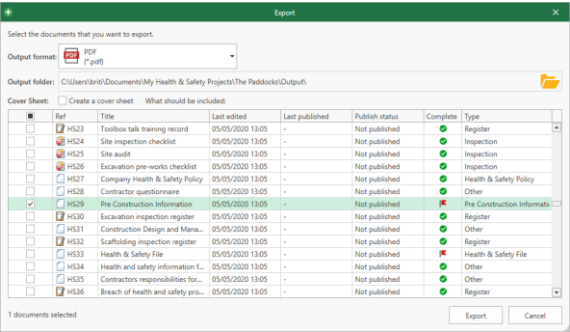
Export

Select the documents that you want to export.

Output format: PDF (*.pdf)

Output folder: C:\Users\briti\Documents\My Health & Safety Projects\The Paddocks\Output\

Cover Sheet: Create a cover sheet What should be included:

| | Ref | Title | Last edited | Last published | Publish status | Complete | Type |
|---|---|---|---|---|---|---|---|
| | HS23 | Toolbox talk training record | 05/05/2020 13:05 | - | Not published | | Register |
| | HS24 | Site inspection checklist | 05/05/2020 13:05 | - | Not published | | Inspection |
| | HS25 | Site audit | 05/05/2020 13:05 | - | Not published | | Inspection |
| | HS26 | Excavation pre-works checklist | 05/05/2020 13:05 | - | Not published | | Inspection |
| | HS27 | Company Health & Safety Policy | 05/05/2020 13:05 | - | Not published | | Health & Safety Policy |
| | HS28 | Contractor questionnaire | 05/05/2020 13:05 | - | Not published | | Other |
| ✓ | HS29 | Pre Construction Information | 05/05/2020 13:05 | - | Not published | | Pre Construction Informati |
| | HS30 | Excavation inspection register | 05/05/2020 13:05 | - | Not published | | Register |
| | HS31 | Construction Design and Mana... | 05/05/2020 13:05 | - | Not published | | Other |
| | HS32 | Scaffolding inspection register | 05/05/2020 13:05 | - | Not published | | Register |
| | HS33 | Health & Safety File | 05/05/2020 13:05 | - | Not published | | Health & Safety File |
| | HS34 | Health and safety information f... | 05/05/2020 13:05 | - | Not published | | Other |
| | HS35 | Contractors responsibilities for... | 05/05/2020 13:05 | - | Not published | | Other |
| | HS36 | Breach of health and safety pro... | 05/05/2020 13:05 | - | Not published | | Register |

1 documents selected

Export Cancel